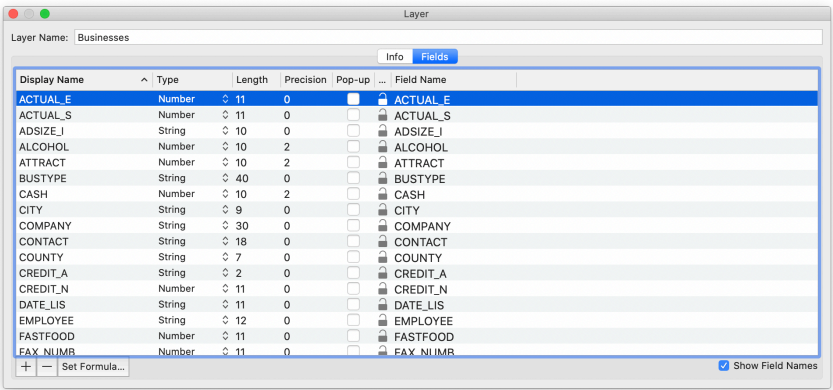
Layer

Layer Name: Businesses

Info | Fields

| Display Name ^ | Type | Length | Precision | Pop-up | ... | Field Name |
|---|---|---|---|---|---|---|
| ACTUAL_E | Number | 11 | 0 | | | ACTUAL_E |
| ACTUAL_S | Number | 11 | 0 | | | ACTUAL_S |
| ADSIZE_I | String | 10 | 0 | | | ADSIZE_I |
| ALCOHOL | Number | 10 | 2 | | | ALCOHOL |
| ATTRACT | Number | 10 | 2 | | | ATTRACT |
| BUSTYPE | String | 40 | 0 | | | BUSTYPE |
| CASH | Number | 10 | 2 | | | CASH |
| CITY | String | 9 | 0 | | | CITY |
| COMPANY | String | 30 | 0 | | | COMPANY |
| CONTACT | String | 18 | 0 | | | CONTACT |
| COUNTY | String | 7 | 0 | | | COUNTY |
| CREDIT_A | String | 2 | 0 | | | CREDIT_A |
| CREDIT_N | Number | 11 | 0 | | | CREDIT_N |
| DATE_LIS | String | 11 | 0 | | | DATE_LIS |
| EMPLOYEE | String | 12 | 0 | | | EMPLOYEE |
| FASTFOOD | Number | 11 | 0 | | | FASTFOOD |
| FAX_NUMB | Number | 11 | 0 | | | FAX_NUMB |

+ — Set Formula...

Show Field Names